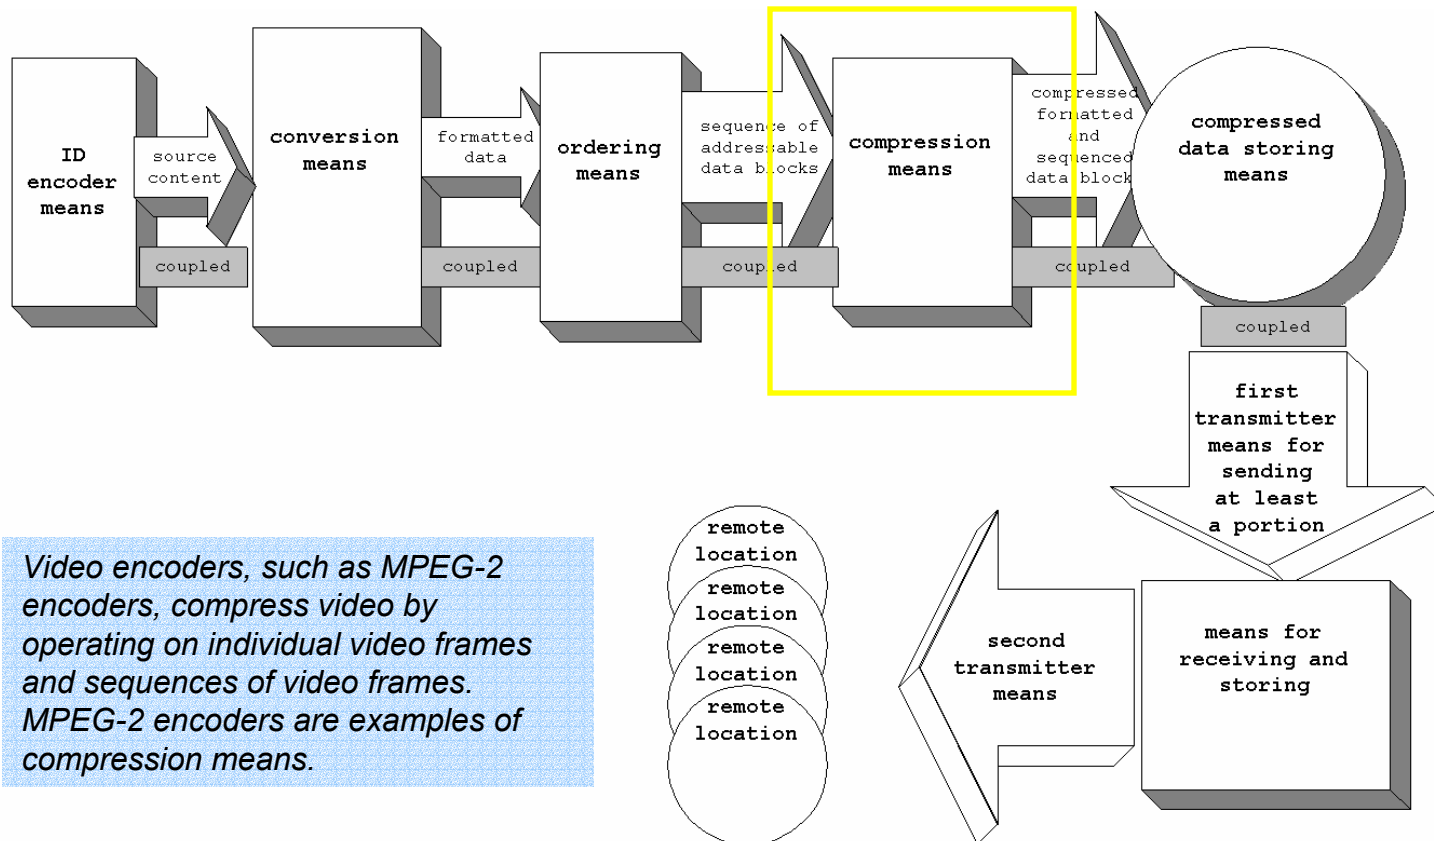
ID encoder means

source content

coupled

conversion means

formatted data

coupled

ordering means

sequence of addressable data blocks

coupled

compression means

compressed formatted and sequenced data block

coupled

compressed data storing means

coupled

first transmitter means for sending at least a portion

means for receiving and storing

second transmitter means

remote location

remote location

remote location

remote location

Video encoders, such as MPEG-2 encoders, compress video by operating on individual video frames and sequences of video frames. MPEG-2 encoders are examples of compression means.